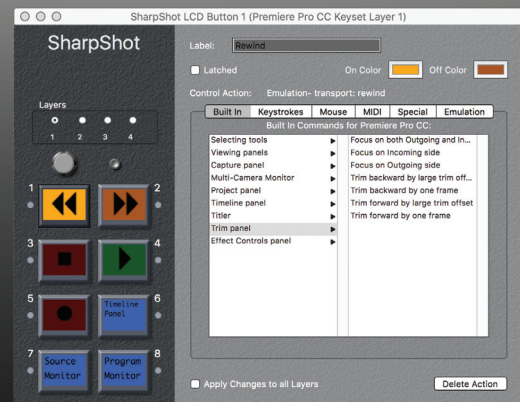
SharpShot LCD Button 1 (Premiere Pro CC Keyset Layer 1)

SharpShot

Layers
1 2 3 4

1 2
3 4
5 6
Timeline Panel
7 8
Source Monitor
Program Monitor

Label: Rewind

Latched
On Color
Off Color

Control Action: Emulation- transport: rewind

Built In | Keystrokes | Mouse | MIDI | Special | Emulation

Built In Commands for Premiere Pro CC:

Selecting tools
Viewing panels
Capture panel
Multi-Camera Monitor
Project panel
Timeline panel
Titler
Trim panel
Effect Controls panel

Focus on both Outgoing and In...
Focus on Incoming side
Focus on Outgoing side
Trim backward by large trim off...
Trim backward by one frame
Trim forward by large trim offset
Trim forward by one frame

Apply Changes to all Layers
Delete Action